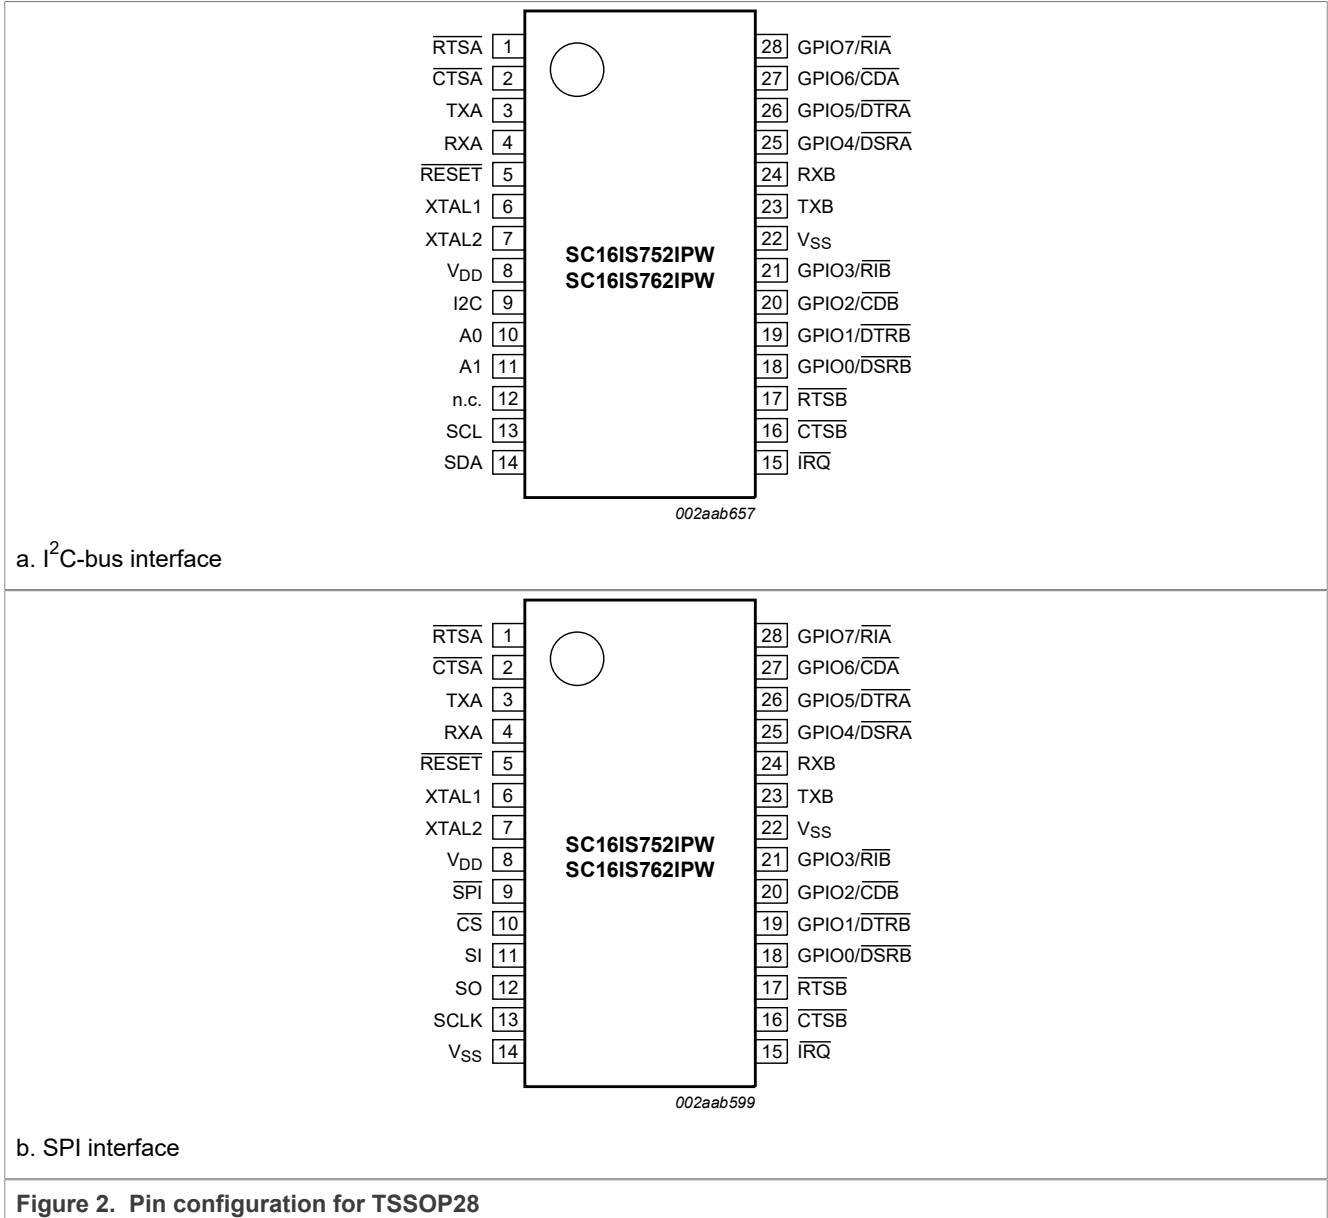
$\overline{RTSA}$ 1
$\overline{CTSA}$ 2
TXA 3
RXA 4
$\overline{RESET}$ 5
XTAL1 6
XTAL2 7
$V_{DD}$ 8
I2C 9
A0 10
A1 11
n.c. 12
SCL 13
SDA 14

SC16IS752IPW
SC16IS762IPW

28 GPIO7/$\overline{RIA}$
27 GPIO6/$\overline{CDA}$
26 GPIO5/$\overline{DTRA}$
25 GPIO4/$\overline{DSRA}$
24 RXB
23 TXB
22 $V_{SS}$
21 GPIO3/$\overline{RIB}$
20 GPIO2/$\overline{CDB}$
19 GPIO1/$\overline{DTRB}$
18 GPIO0/$\overline{DSRB}$
17 $\overline{RTSB}$
16 $\overline{CTSB}$
15 $\overline{IRQ}$

002aab657

a. $I^2C$-bus interface

$\overline{RTSA}$ 1
$\overline{CTSA}$ 2
TXA 3
RXA 4
$\overline{RESET}$ 5
XTAL1 6
XTAL2 7
$V_{DD}$ 8
$\overline{SPI}$ 9
$\overline{CS}$ 10
SI 11
SO 12
SCLK 13
$V_{SS}$ 14

SC16IS752IPW
SC16IS762IPW

28 GPIO7/$\overline{RIA}$
27 GPIO6/$\overline{CDA}$
26 GPIO5/$\overline{DTRA}$
25 GPIO4/$\overline{DSRA}$
24 RXB
23 TXB
22 $V_{SS}$
21 GPIO3/$\overline{RIB}$
20 GPIO2/$\overline{CDB}$
19 GPIO1/$\overline{DTRB}$
18 GPIO0/$\overline{DSRB}$
17 $\overline{RTSB}$
16 $\overline{CTSB}$
15 $\overline{IRQ}$

002aab599

b. SPI interface

Figure 2. Pin configuration for TSSOP28